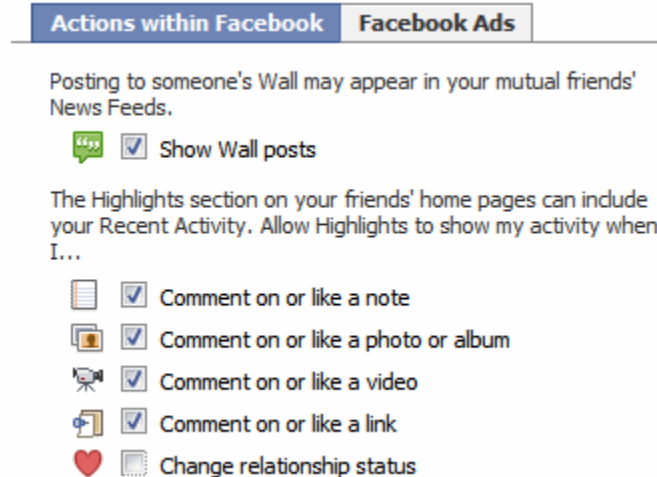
Actions within Facebook
Facebook Ads

Posting to someone's Wall may appear in your mutual friends' News Feeds.

Show Wall posts

The Highlights section on your friends' home pages can include your Recent Activity. Allow Highlights to show my activity when I...

Comment on or like a note

Comment on or like a photo or album

Comment on or like a video

Comment on or like a link

Change relationship status